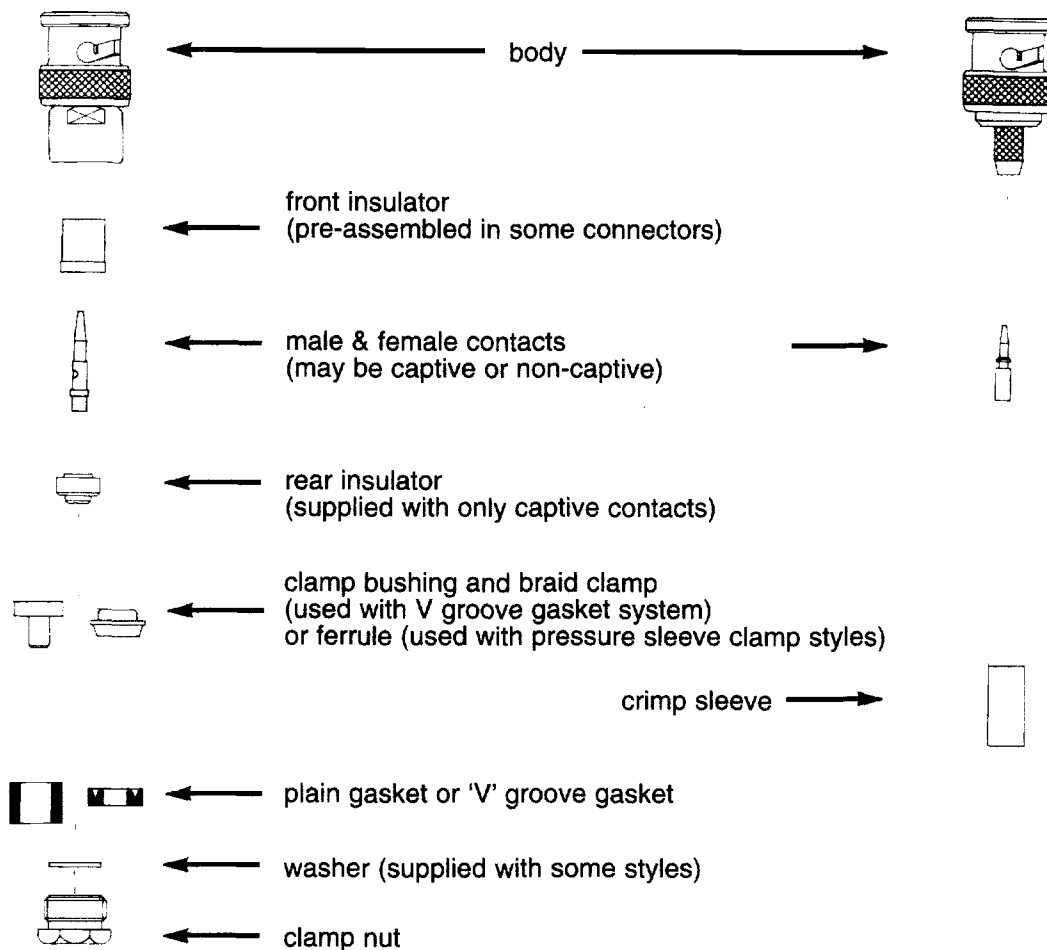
body

front insulator
(pre-assembled in some connectors)

male & female contacts
(may be captive or non-captive)

rear insulator
(supplied with only captive contacts)

clamp bushing and braid clamp
(used with V groove gasket system)
or ferrule (used with pressure sleeve clamp styles)

crimp sleeve

plain gasket or 'V' groove gasket

washer (supplied with some styles)

clamp nut